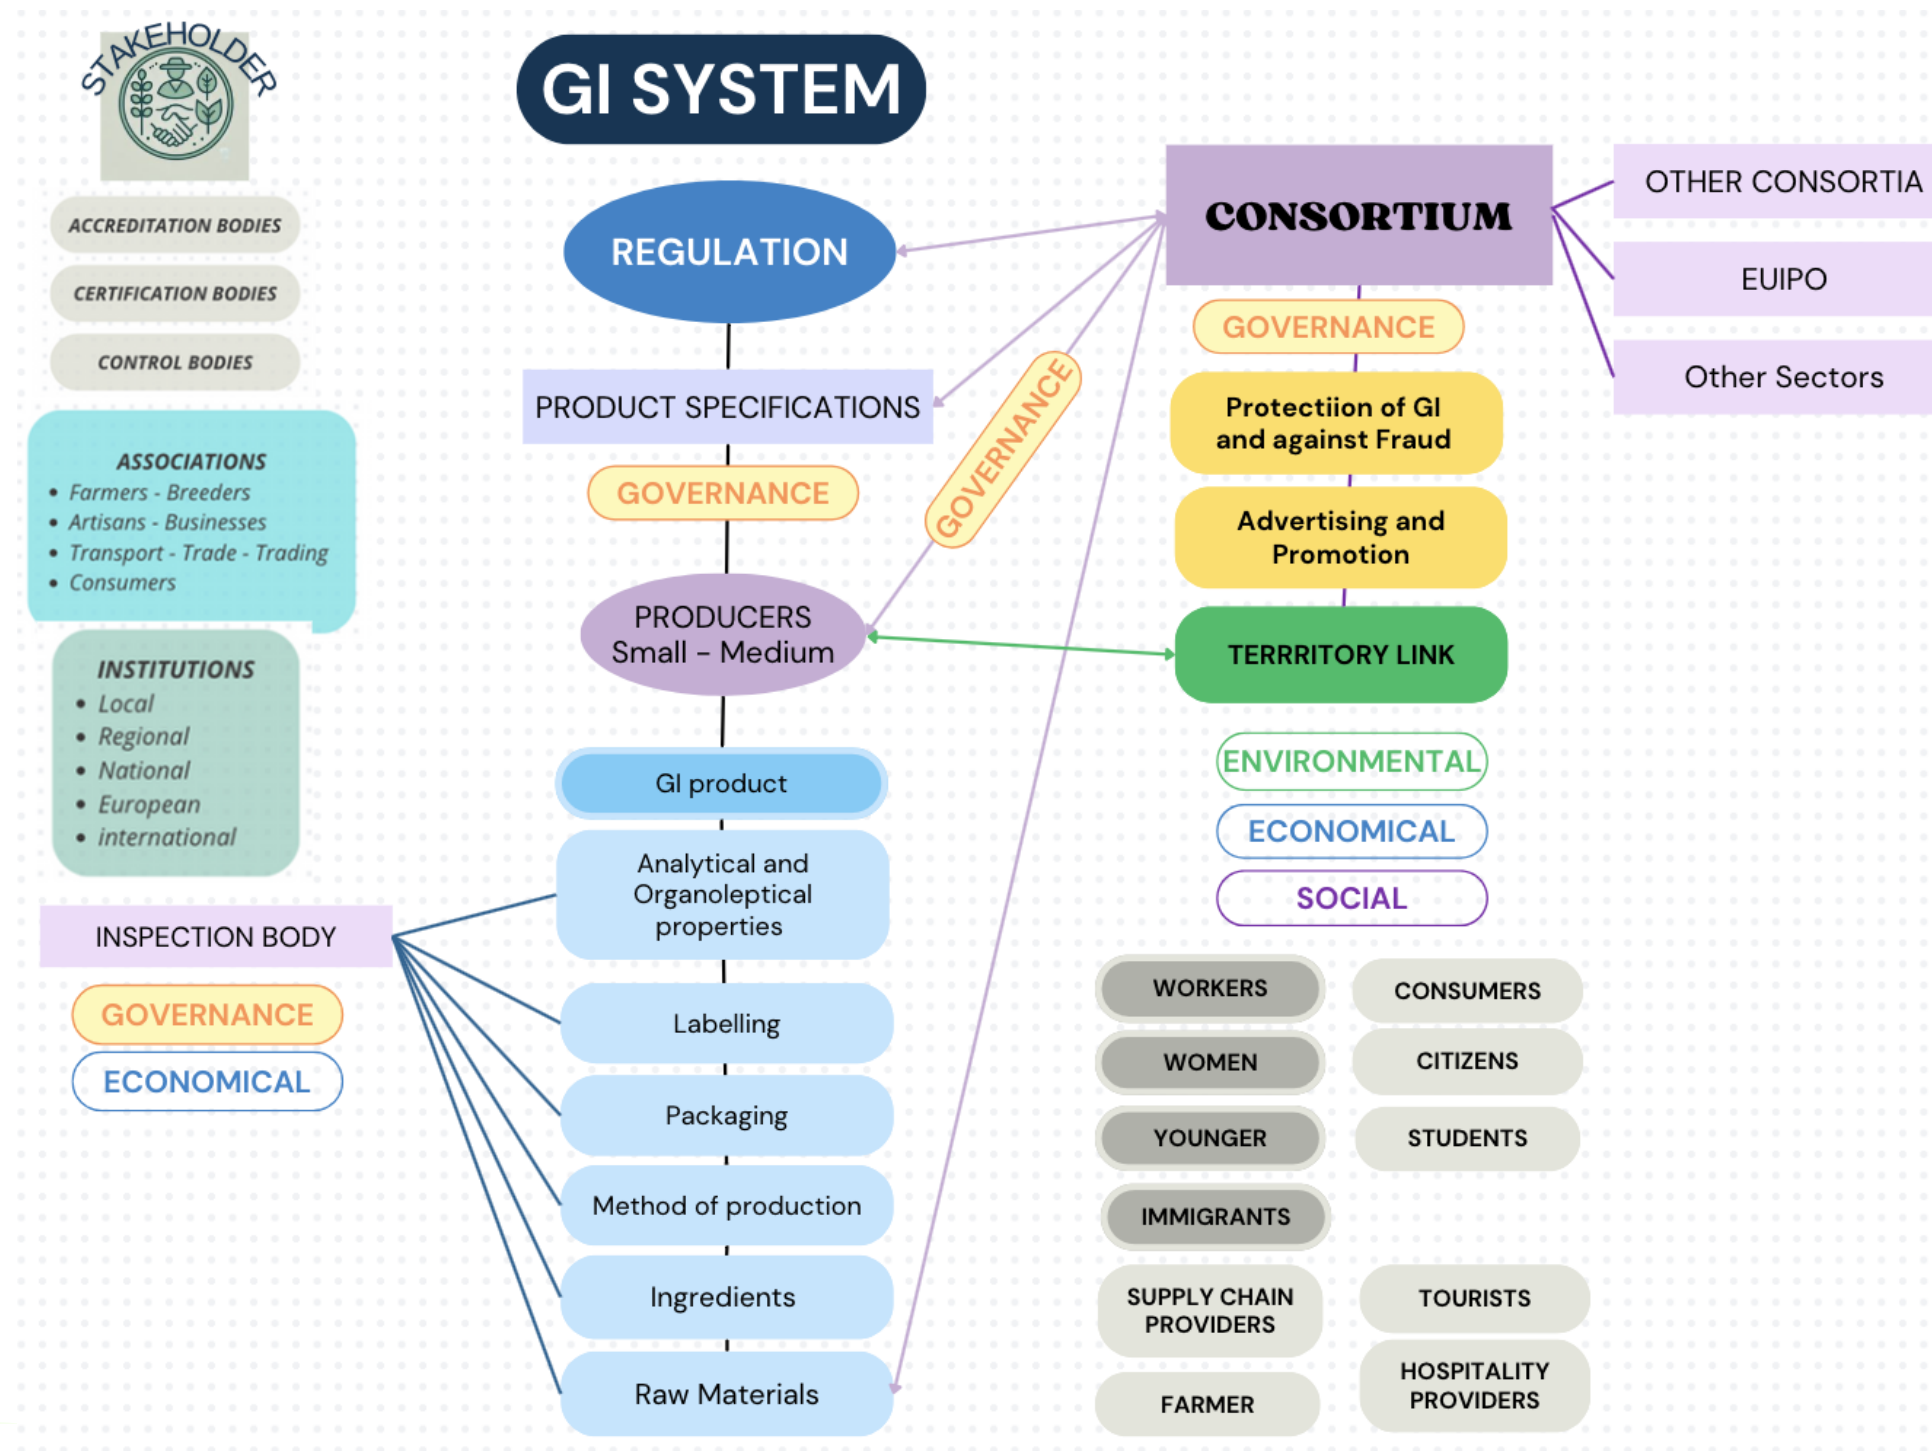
STAKEHOLDER

ACCREDITATION BODIES

CERTIFICATION BODIES

CONTROL BODIES

ASSOCIATIONS
- Farmers - Breeders
- Artisans - Businesses
- Transport - Trade - Trading
- Consumers

INSTITUTIONS
- Local
- Regional
- National
- European
- international

INSPECTION BODY

GOVERNANCE

ECONOMICAL

GI SYSTEM

REGULATION

PRODUCT SPECIFICATIONS

GOVERNANCE

PRODUCERS Small – Medium

GI product

Analytical and Organoleptical properties

Labelling

Packaging

Method of production

Ingredients

Raw Materials

GOVERNANCE

CONSORTIUM

OTHER CONSORTIA

EUIPO

Other Sectors

GOVERNANCE

Protectiion of GI and against Fraud

Advertising and Promotion

TERRRITORY LINK

ENVIRONMENTAL

ECONOMICAL

SOCIAL

WORKERS

CONSUMERS

WOMEN

CITIZENS

YOUNGER

STUDENTS

IMMIGRANTS

SUPPLY CHAIN PROVIDERS

TOURISTS

FARMER

HOSPITALITY PROVIDERS